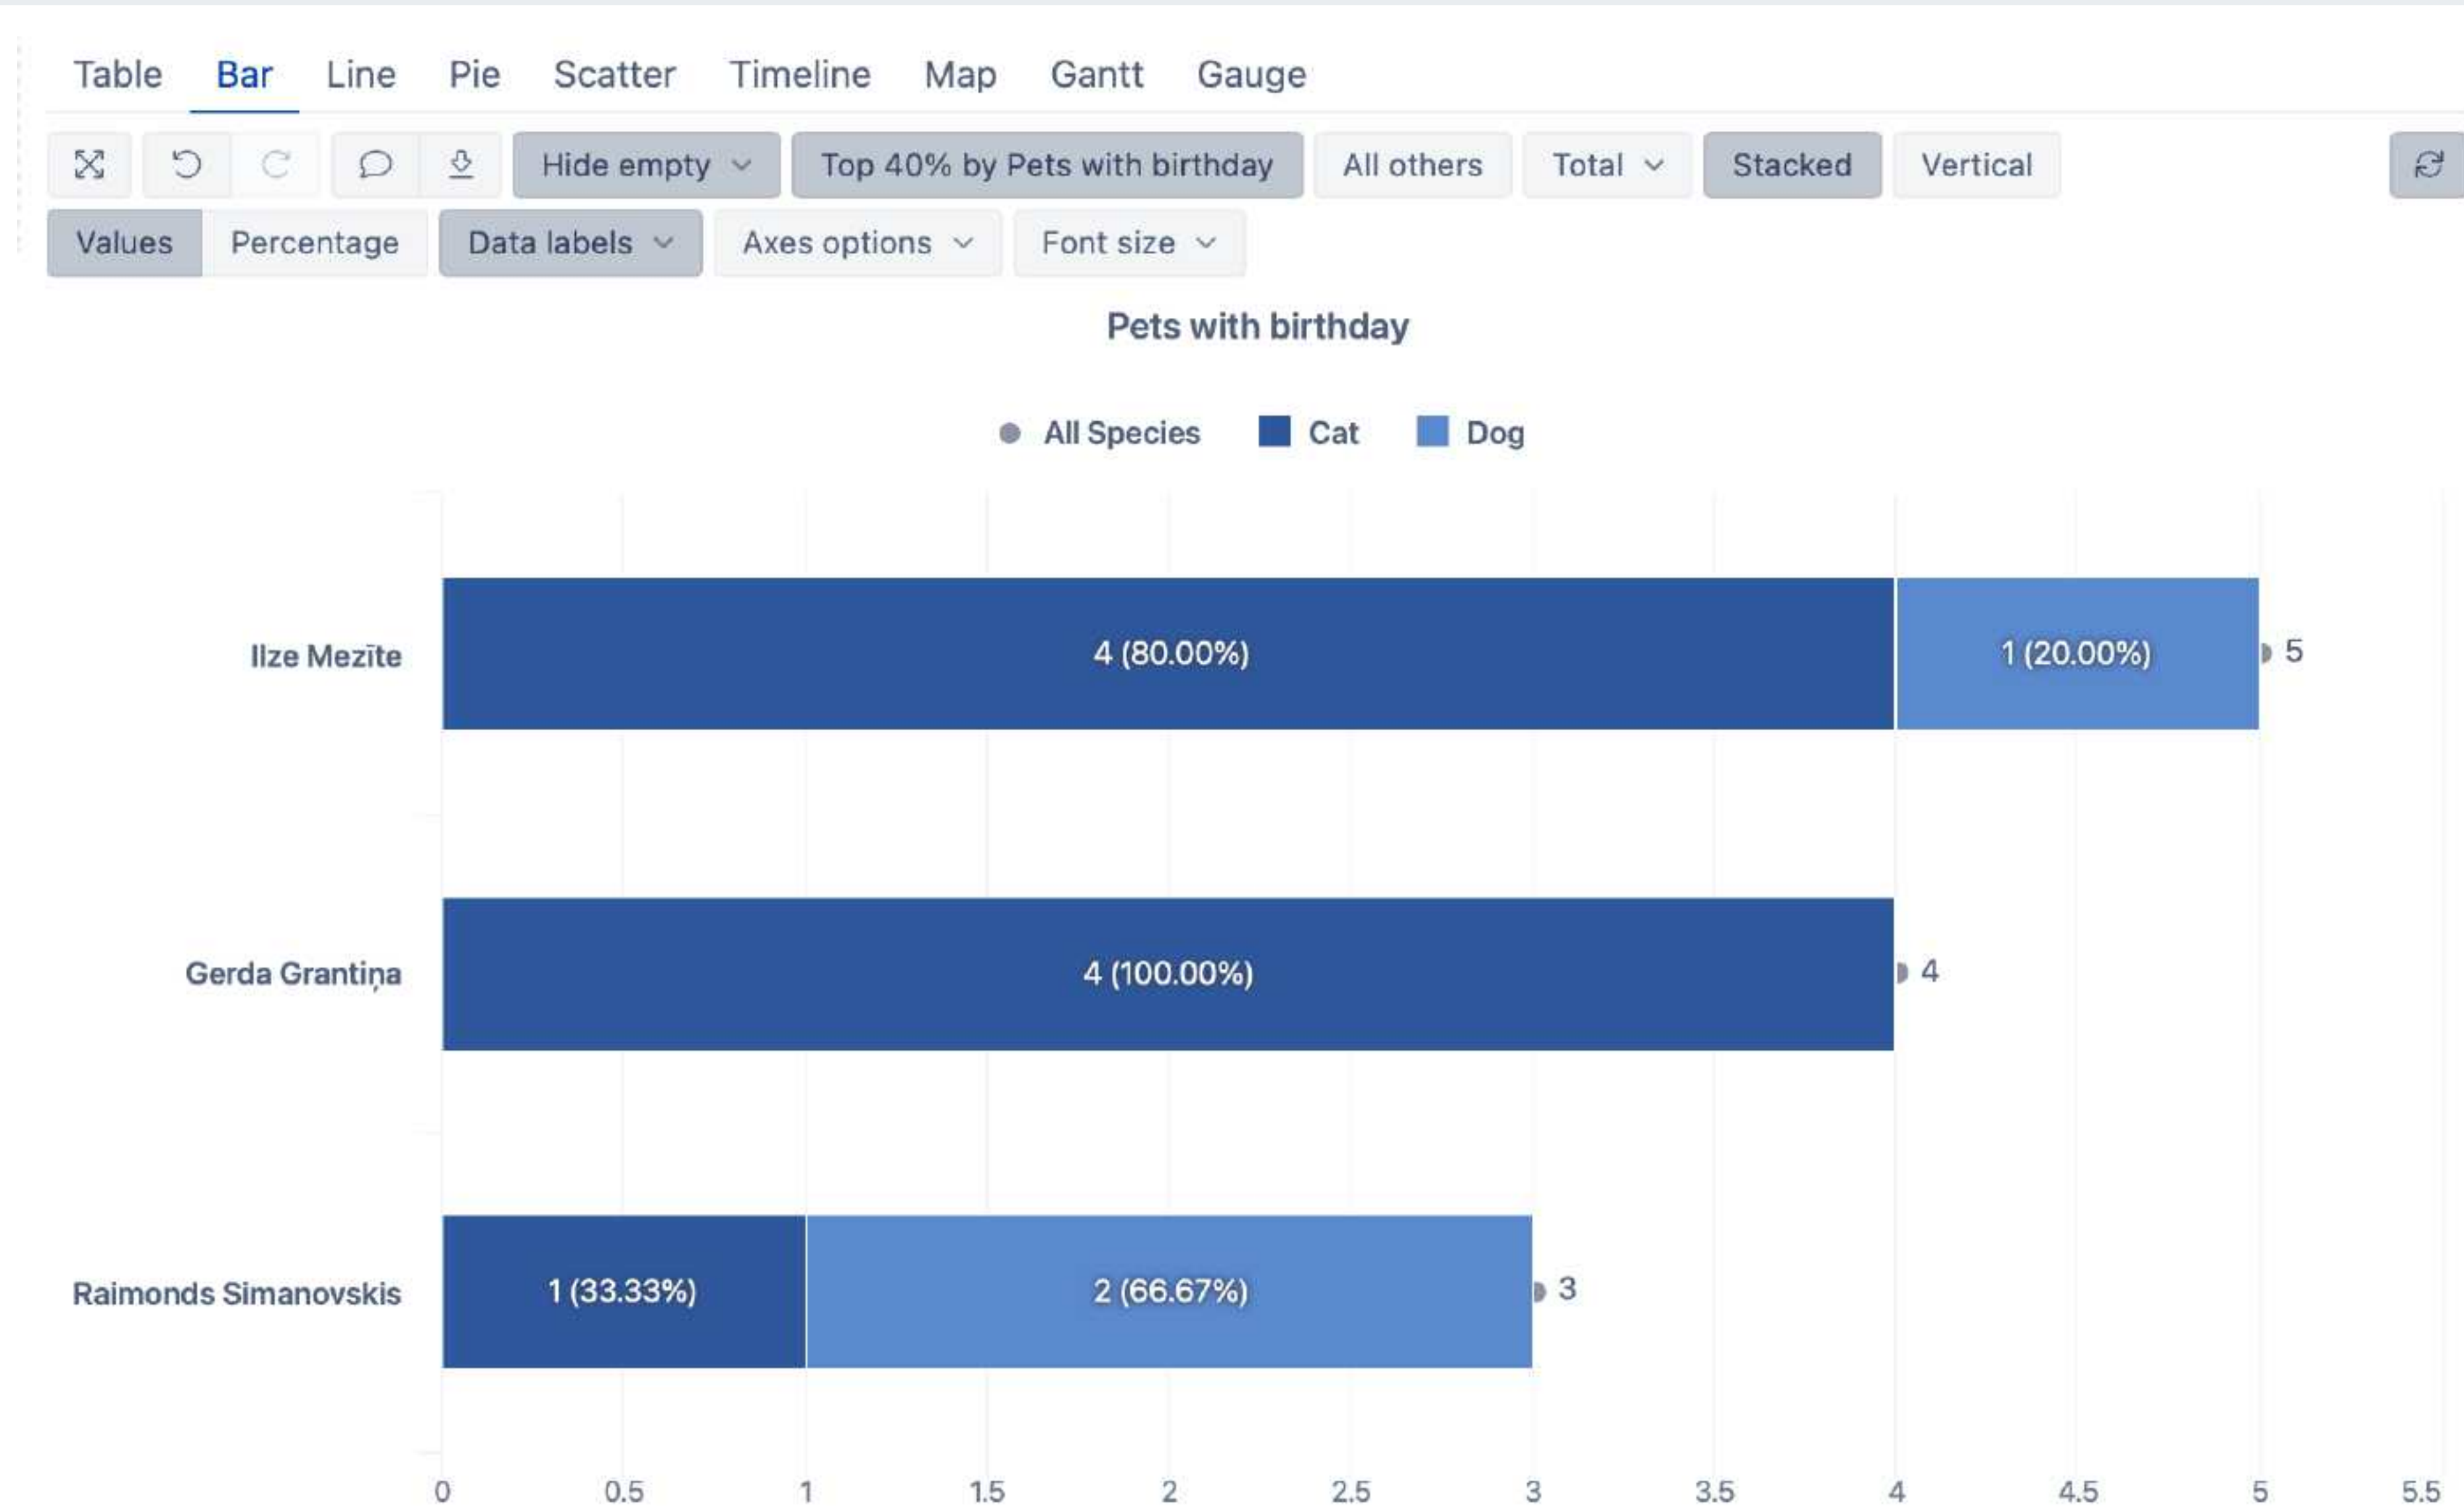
Table Bar Line Pie Scatter Timeline Map Gantt Gauge

Hide empty Top 40% by Pets with birthday All others Total Stacked Vertical

Values Percentage Data labels Axes options Font size

Pets with birthday

All Species Cat Dog

Ilze Mezīte 4 (80.00%) 1 (20.00%) 5

Gerda Grantiņa 4 (100.00%) 4

Raimonds Simanovskis 1 (33.33%) 2 (66.67%) 3

0 0.5 1 1.5 2 2.5 3 3.5 4 4.5 5 5.5